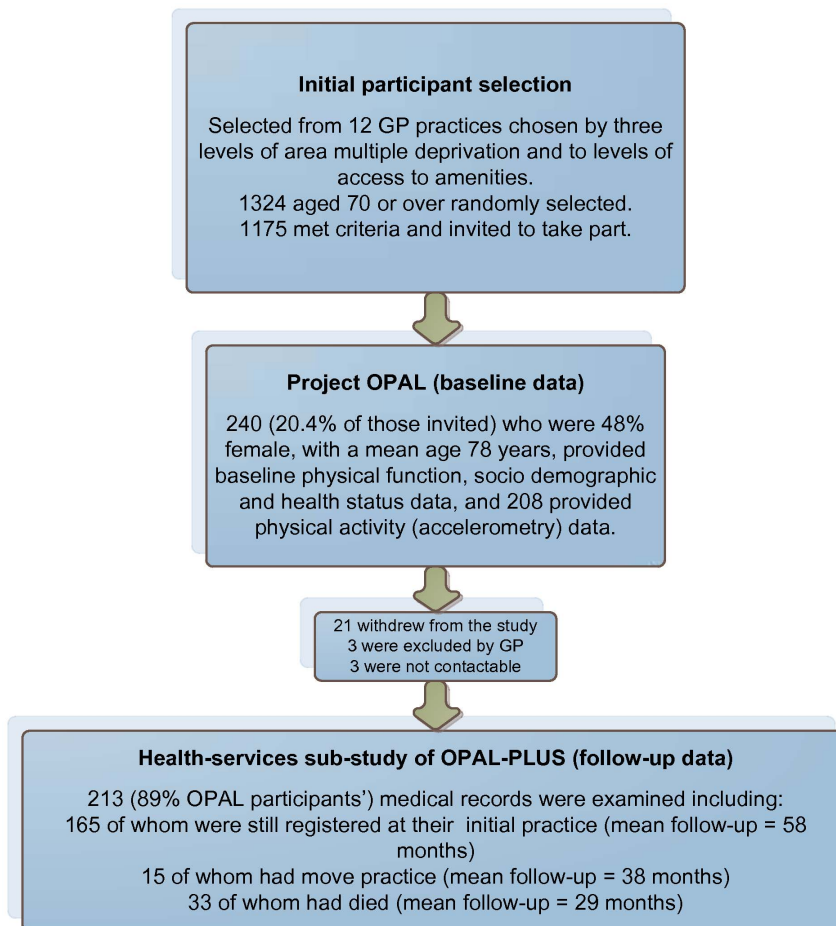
Initial participant selection

Selected from 12 GP practices chosen by three levels of area multiple deprivation and to levels of access to amenities.
1324 aged 70 or over randomly selected.
1175 met criteria and invited to take part.

Project OPAL (baseline data)

240 (20.4% of those invited) who were 48% female, with a mean age 78 years, provided baseline physical function, socio demographic and health status data, and 208 provided physical activity (accelerometry) data.

21 withdrew from the study
3 were excluded by GP
3 were not contactable

Health-services sub-study of OPAL-PLUS (follow-up data)

213 (89% OPAL participants') medical records were examined including:
165 of whom were still registered at their initial practice (mean follow-up = 58 months)
15 of whom had move practice (mean follow-up = 38 months)
33 of whom had died (mean follow-up = 29 months)